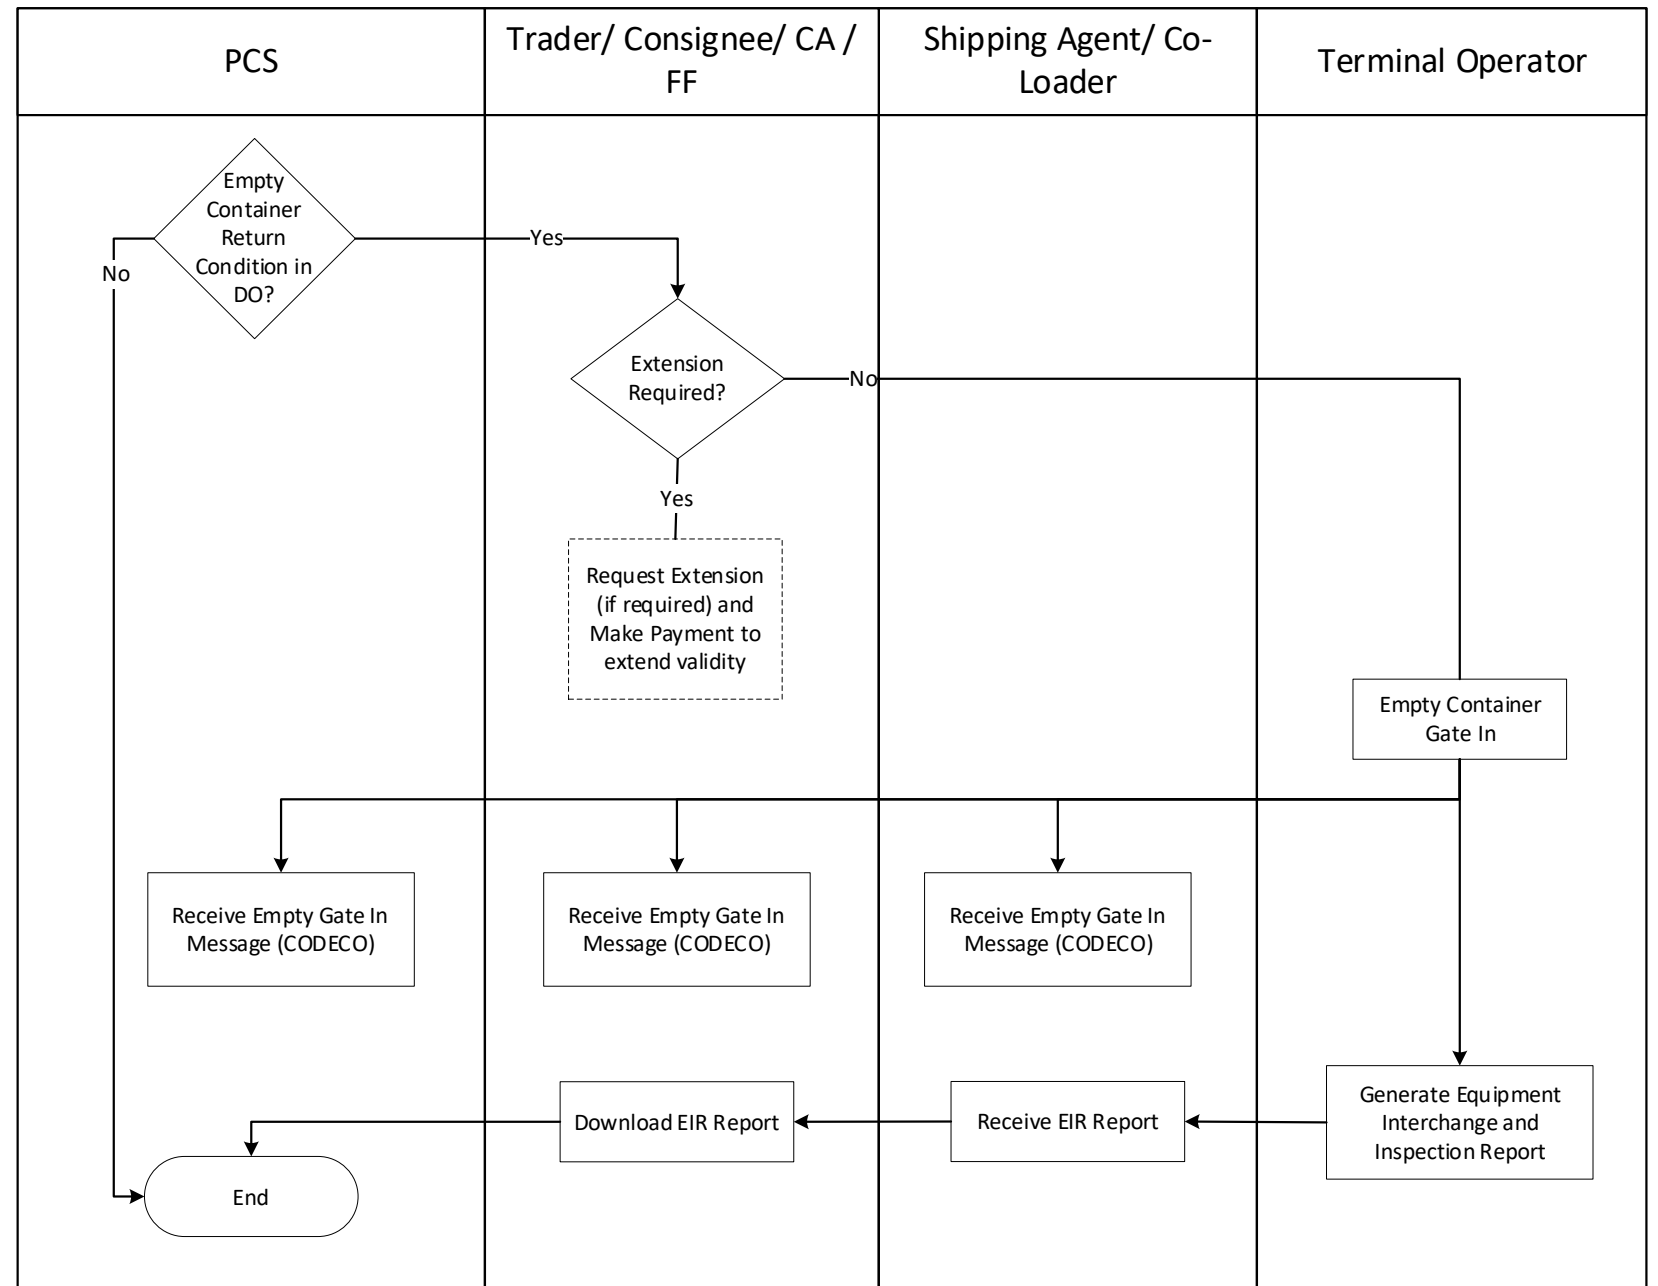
PCS

Trader/ Consignee/ CA / FF

Shipping Agent/ Co-Loader

Terminal Operator

Empty Container Return Condition in DO?

No

Yes

Extension Required?

No

Yes

Request Extension (if required) and Make Payment to extend validity

Empty Container Gate In

Receive Empty Gate In Message (CODECO)

Receive Empty Gate In Message (CODECO)

Receive Empty Gate In Message (CODECO)

Download EIR Report

Receive EIR Report

Generate Equipment Interchange and Inspection Report

End